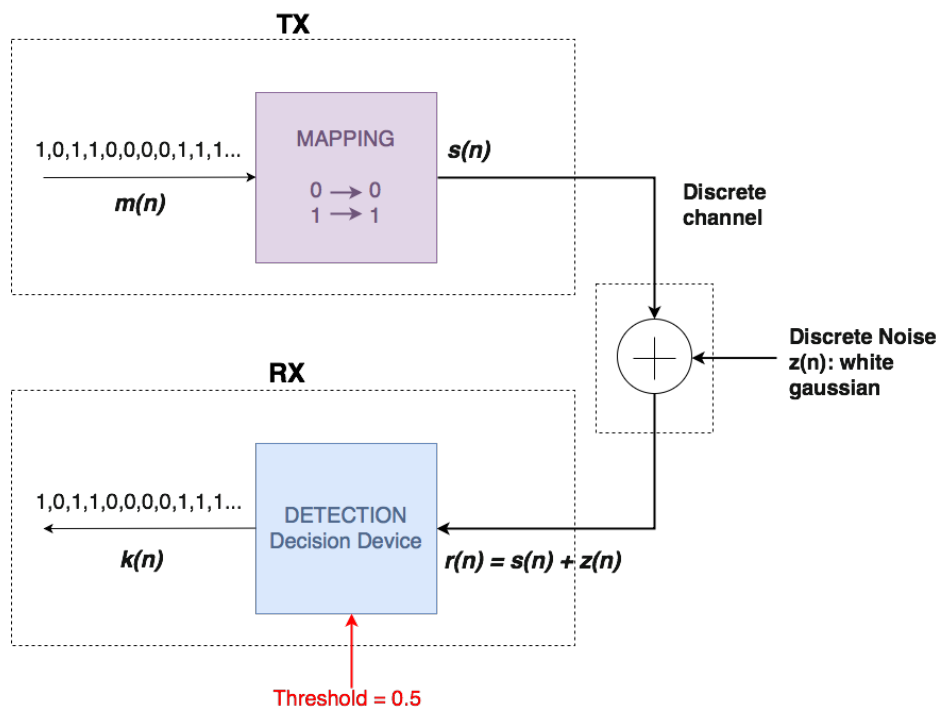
TX

1,0,1,1,0,0,0,0,1,1,1...

m(n)

MAPPING

$0 \rightarrow 0$
$1 \rightarrow 1$

s(n)

Discrete channel

Discrete Noise z(n): white gaussian

RX

1,0,1,1,0,0,0,0,1,1,1...

k(n)

DETECTION
Decision Device

r(n) = s(n) + z(n)

Threshold = 0.5